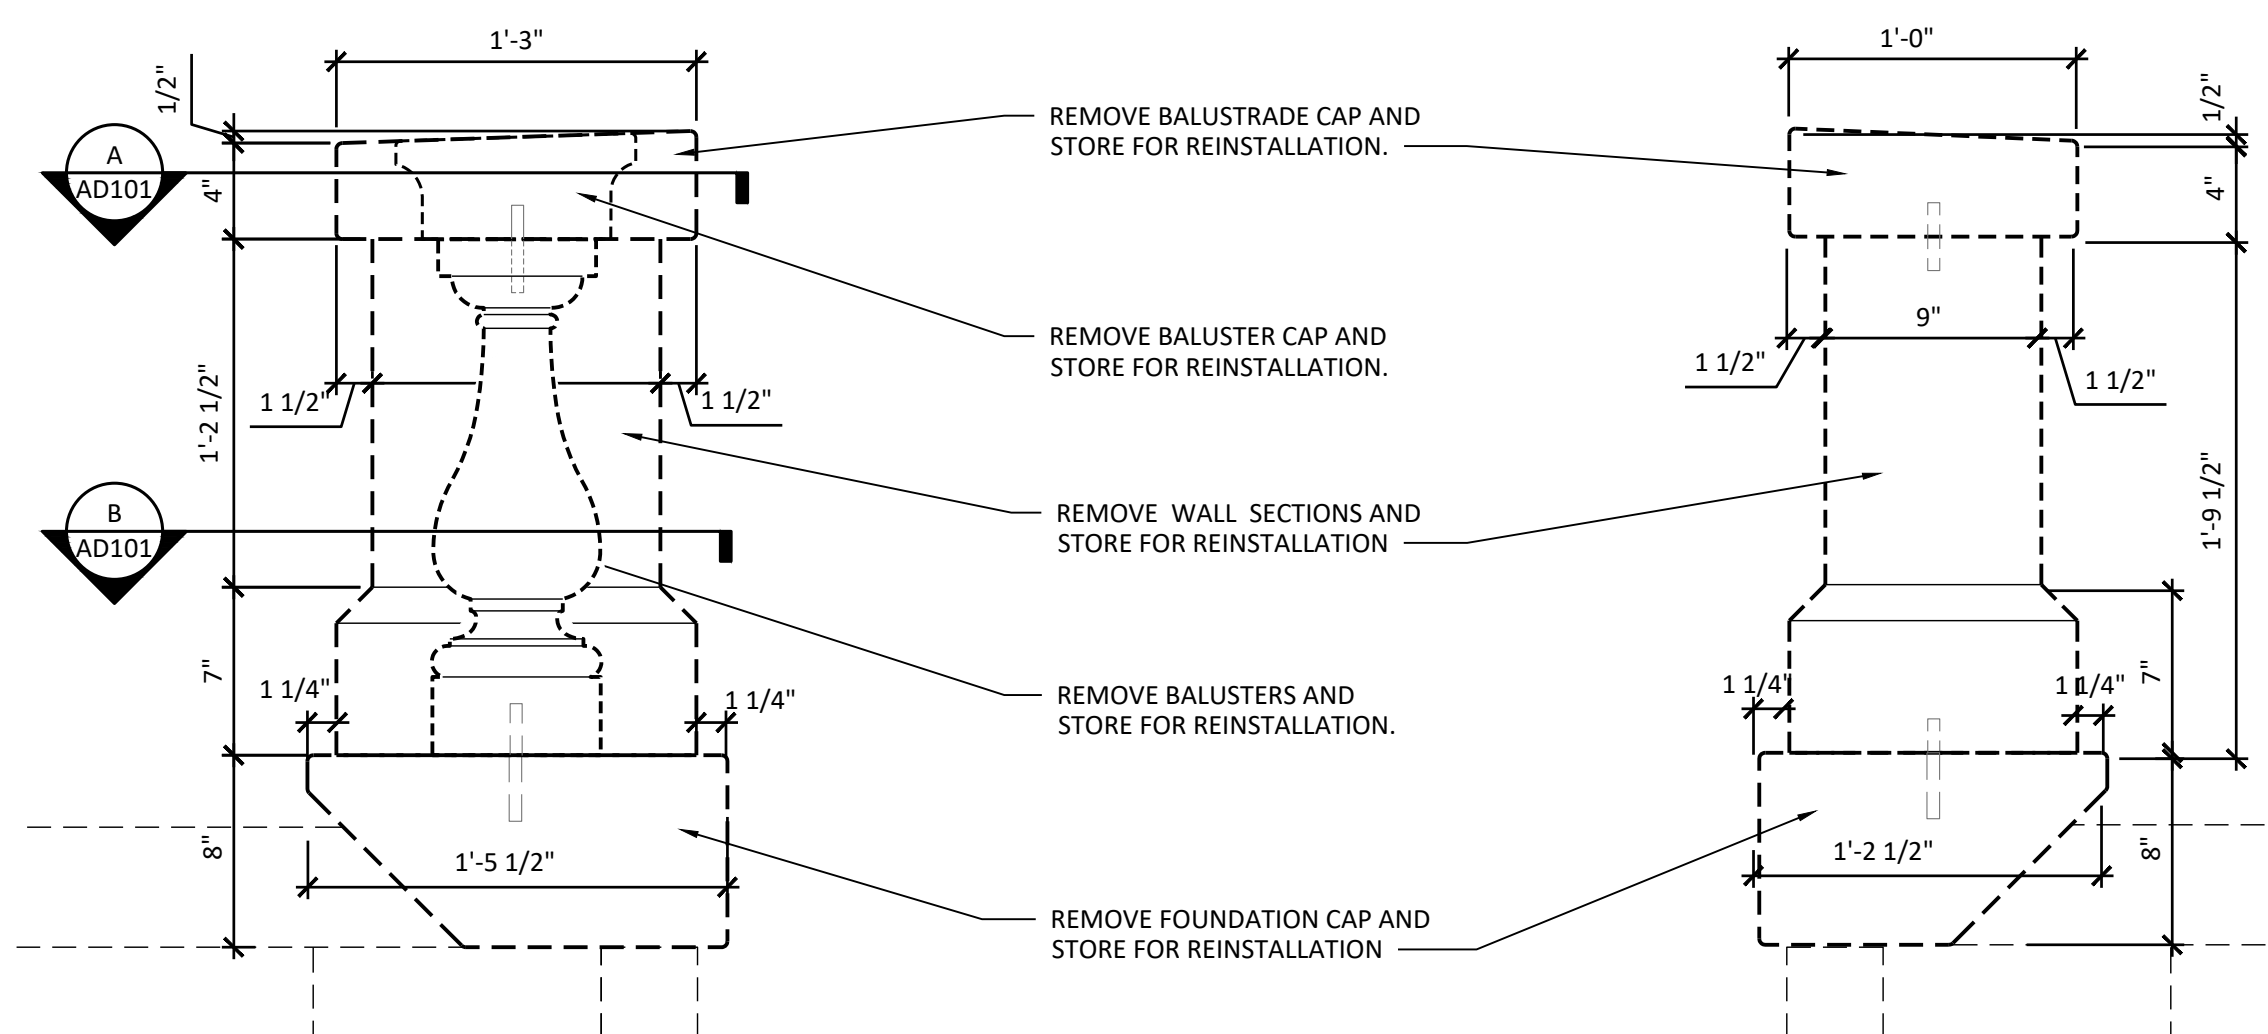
1'-3"
1/2"
A
AD101
4"
1'-2 1/2"
1 1/2"
1 1/2"
B
AD101
7"
1 1/4"
1 1/4"
8"
1'-5 1/2"

REMOVE BALUSTRADE CAP AND STORE FOR REINSTALLATION.

REMOVE BALUSTER CAP AND STORE FOR REINSTALLATION.

REMOVE WALL SECTIONS AND STORE FOR REINSTALLATION

REMOVE BALUSTERS AND STORE FOR REINSTALLATION.

REMOVE FOUNDATION CAP AND STORE FOR REINSTALLATION

1'-0"
1/2"
4"
9"
1 1/2"
1 1/2"
1'-9 1/2"
1 1/4"
1 1/4"
7"
8"
1'-2 1/2"